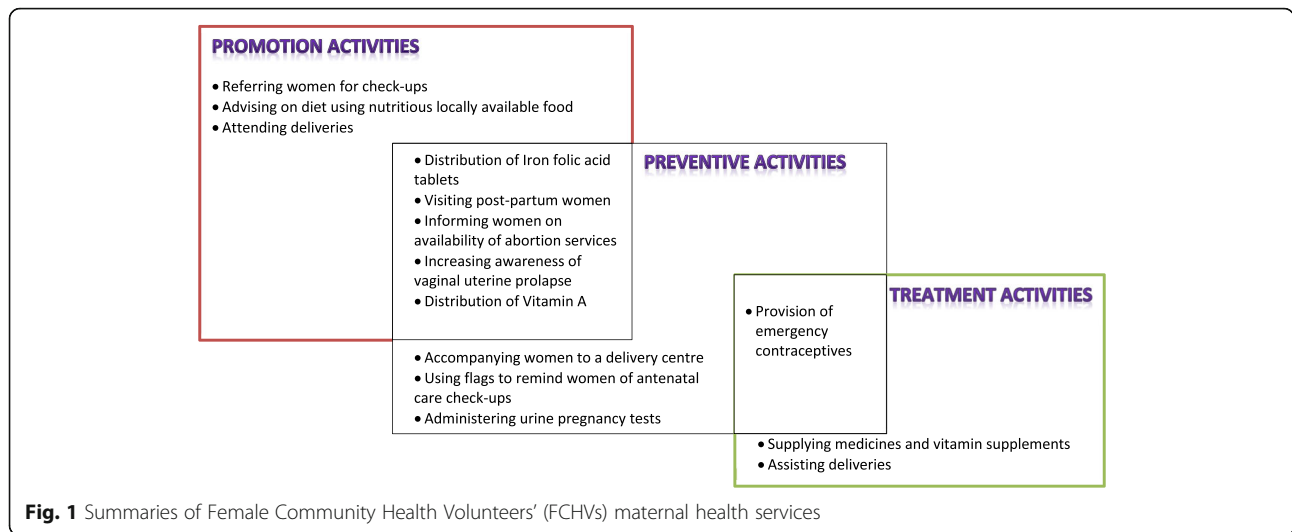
PROMOTION ACTIVITIES

• Referring women for check-ups
• Advising on diet using nutritious locally available food
• Attending deliveries

• Distribution of Iron folic acid tablets
• Visiting post-partum women
• Informing women on availability of abortion services
• Increasing awareness of vaginal uterine prolapse
• Distribution of Vitamin A

PREVENTIVE ACTIVITIES

• Accompanying women to a delivery centre
• Using flags to remind women of antenatal care check-ups
• Administering urine pregnancy tests

TREATMENT ACTIVITIES

• Provision of emergency contraceptives

• Supplying medicines and vitamin supplements
• Assisting deliveries

Fig. 1 Summaries of Female Community Health Volunteers' (FCHVs) maternal health services